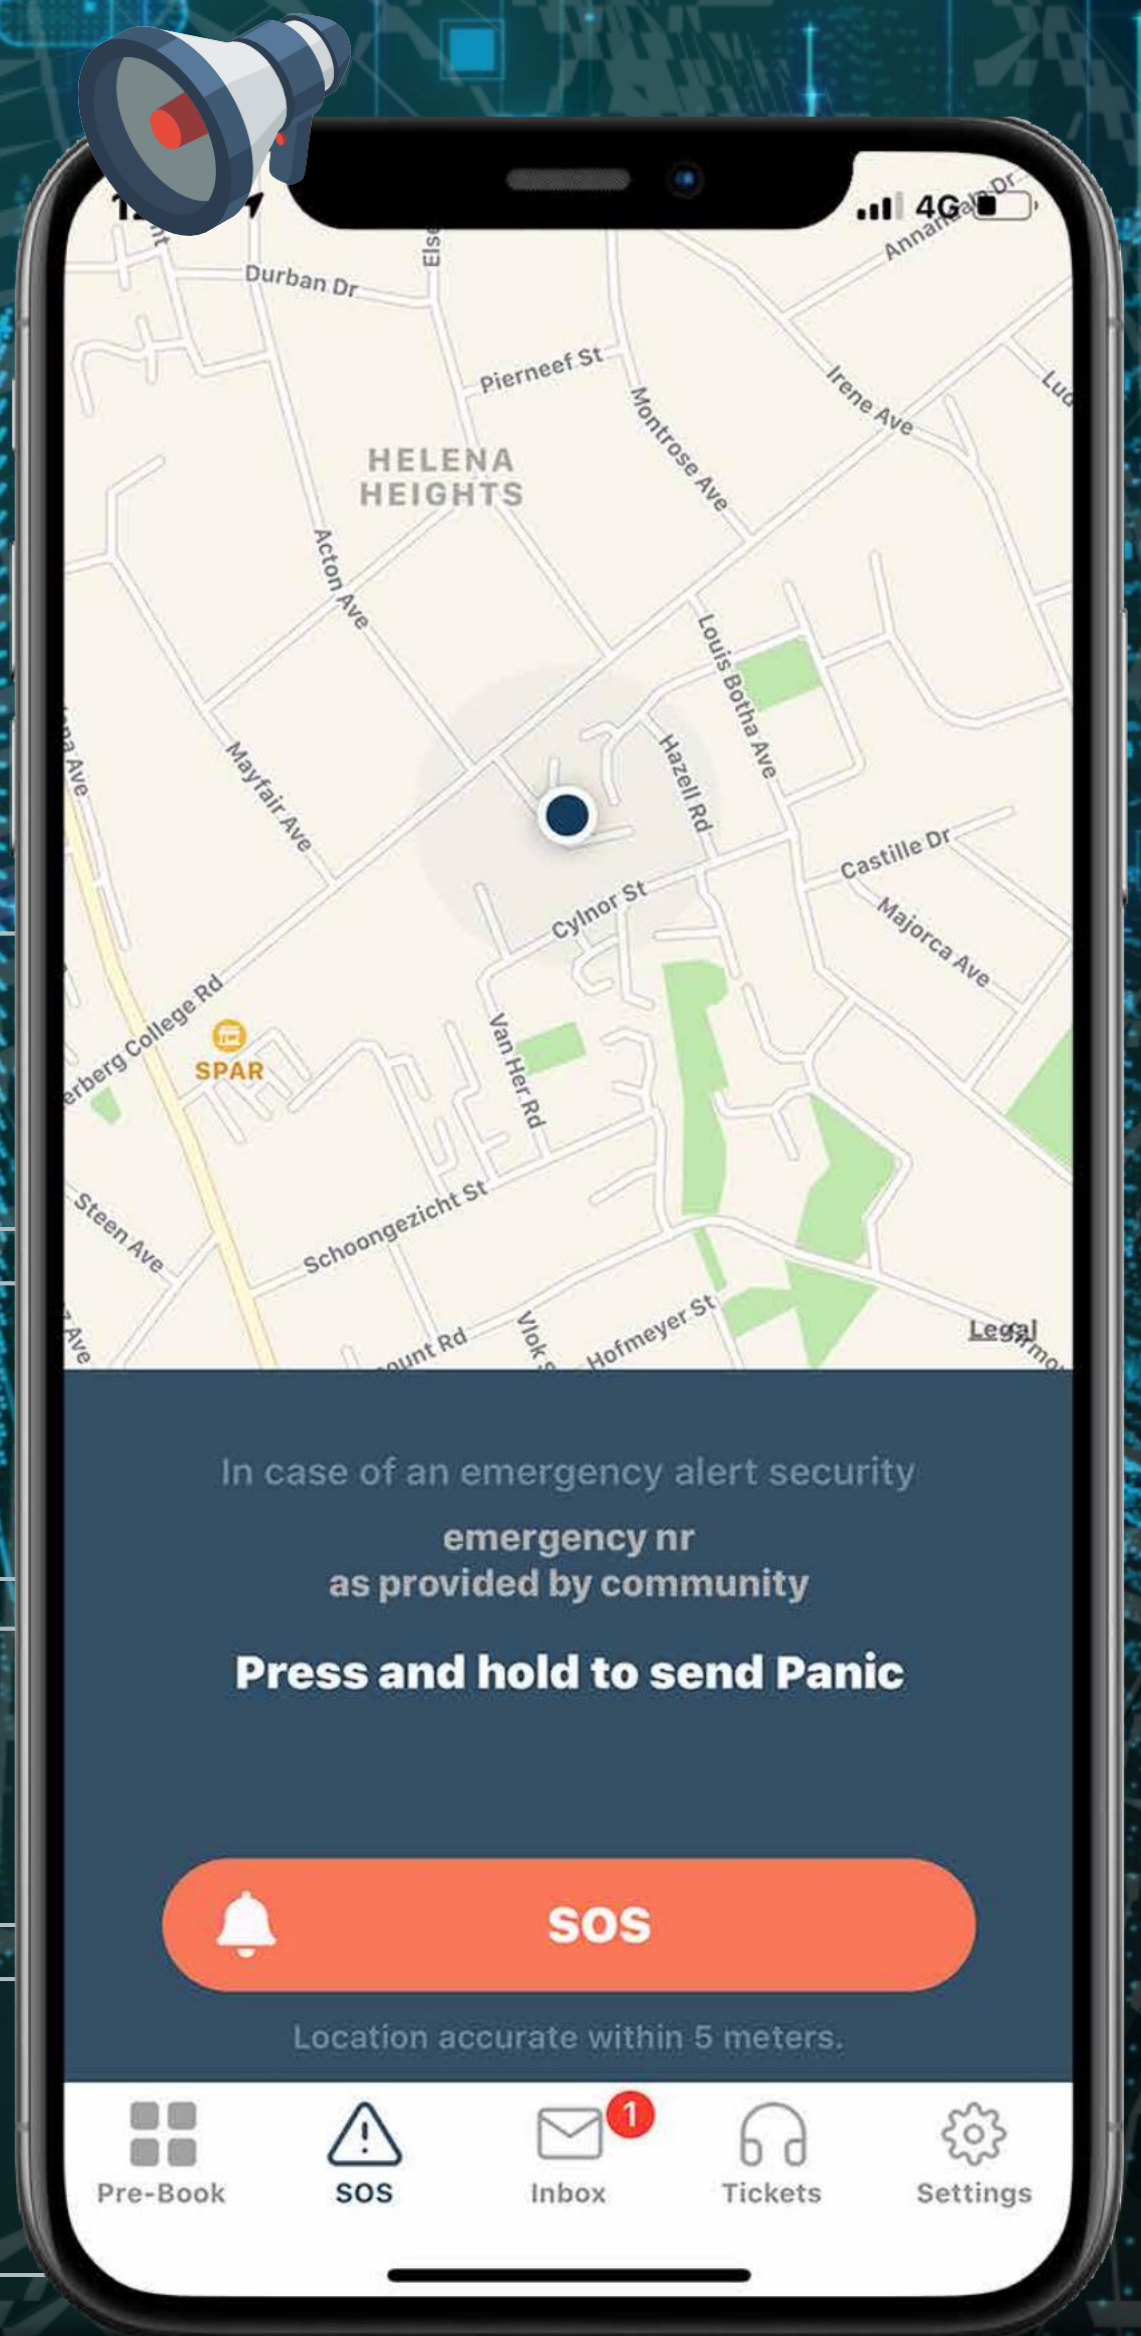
4G

Durban Dr
Else
Annandale Dr
Pierneef St
Montrose Ave
Irene Ave
HELENA HEIGHTS
Acton Ave
Louis Botha Ave
Hazell Rd
Mayfair Ave
Castille Dr
Cylnor St
Majorca Ave
erberg College Rd
SPAR
Van Her Rd
Steen Ave
Schoongezicht St
Vlok
Hofmeyer St
ount Rd
Legal

In case of an emergency alert security

emergency nr
as provided by community

Press and hold to send Panic

SOS

Location accurate within 5 meters.

Pre-Book
SOS
1
Inbox
Tickets
Settings